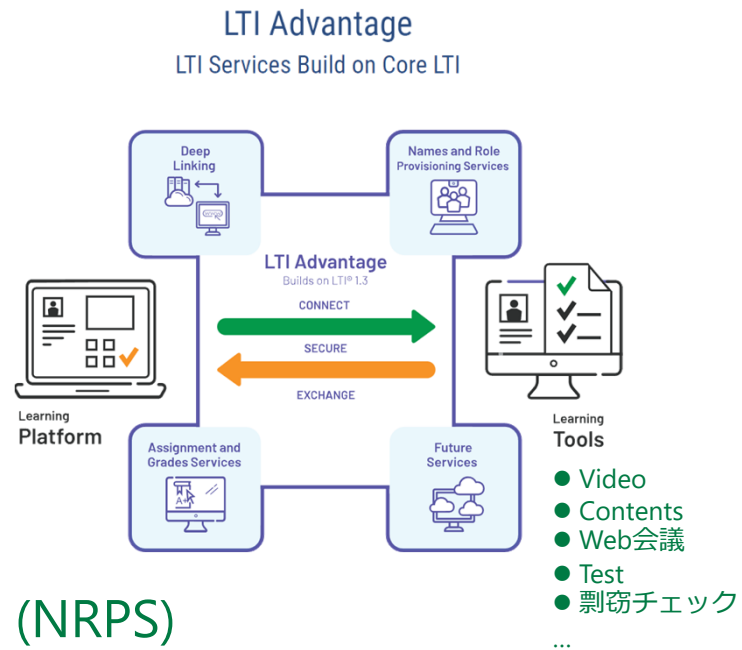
LTI Advantage
LTI Services Build on Core LTI

Deep Linking

Names and Role Provisioning Services

LTI Advantage
Builds on LTI® 1.3

CONNECT

SECURE

EXCHANGE

Learning
Platform

Learning
Tools

Assignment and Grades Services

Future Services

● Video
● Contents
● Web会議
● Test
● 剽窃チェック
…

(NRPS)